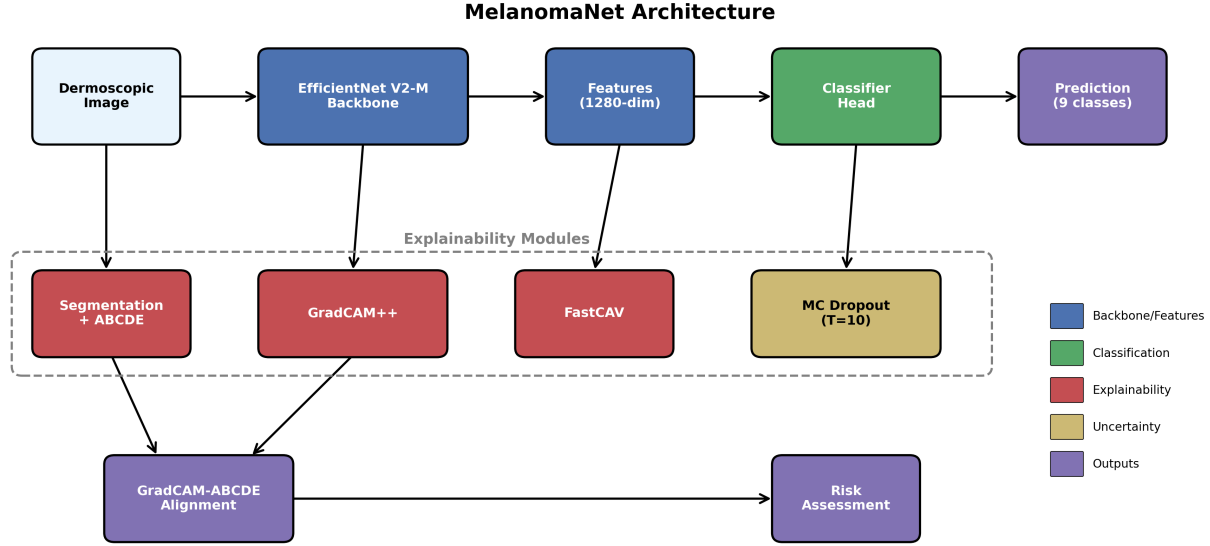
MelanomaNet Architecture

Dermoscopic Image

EfficientNet V2-M Backbone

Features (1280-dim)

Classifier Head

Prediction (9 classes)

Explainability Modules

Segmentation + ABCDE

GradCAM++

FastCAV

MC Dropout (T=10)

GradCAM-ABCDE Alignment

Risk Assessment

Backbone/Features
Classification
Explainability
Uncertainty
Outputs